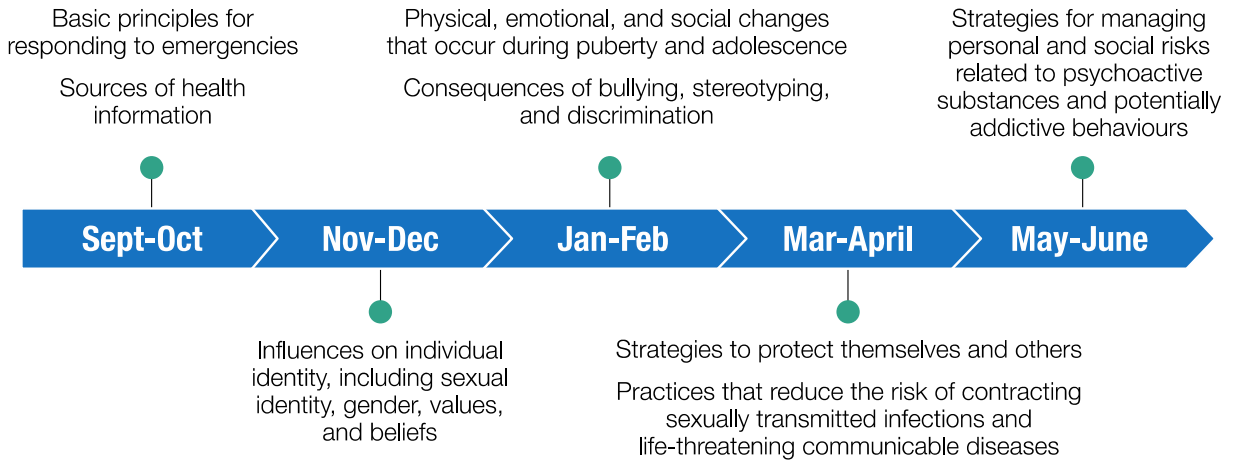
Basic principles for responding to emergencies

Sources of health information

Physical, emotional, and social changes that occur during puberty and adolescence

Consequences of bullying, stereotyping, and discrimination

Strategies for managing personal and social risks related to psychoactive substances and potentially addictive behaviours

Sept-Oct

Nov-Dec

Jan-Feb

Mar-April

May-June

Influences on individual identity, including sexual identity, gender, values, and beliefs

Strategies to protect themselves and others

Practices that reduce the risk of contracting sexually transmitted infections and life-threatening communicable diseases